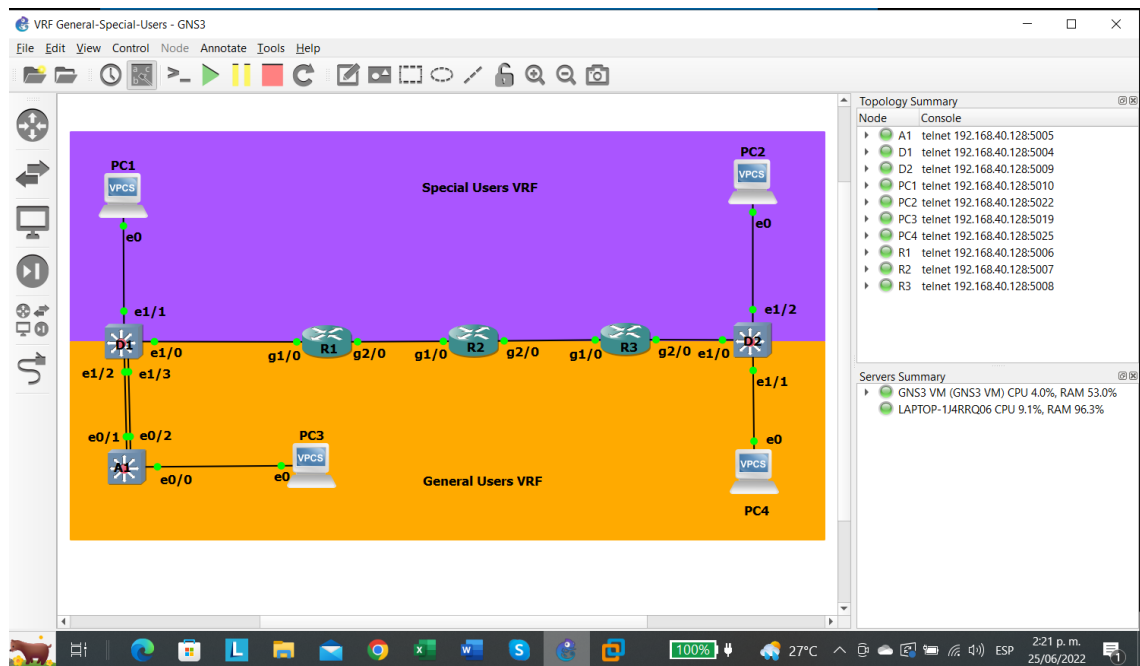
VRF General-Special-Users - GNS3

File Edit View Control Node Annotate Tools Help

PC1
VPCS
e0
e1/1
D1
e1/0
e1/2
e1/3
e0/1
e0/2
A1
e0/0
PC3
VPCS
e0
Special Users VRF
General Users VRF
g1/0
R1
g2/0
g1/0
R2
g2/0
g1/0
R3
g2/0
e1/0
D2
e1/2
e1/1
PC2
VPCS
e0
e0
VPCS
PC4

Topology Summary
| Node | Console |
|---|---|
| A1 | telnet 192.168.40.128:5005 |
| D1 | telnet 192.168.40.128:5004 |
| D2 | telnet 192.168.40.128:5009 |
| PC1 | telnet 192.168.40.128:5010 |
| PC2 | telnet 192.168.40.128:5022 |
| PC3 | telnet 192.168.40.128:5019 |
| PC4 | telnet 192.168.40.128:5025 |
| R1 | telnet 192.168.40.128:5006 |
| R2 | telnet 192.168.40.128:5007 |
| R3 | telnet 192.168.40.128:5008 |

Servers Summary
GNS3 VM (GNS3 VM) CPU 4.0%, RAM 53.0%
LAPTOP-1J4RRQ06 CPU 9.1%, RAM 96.3%

100%
27°C
ESP
2:21 p. m.
25/06/2022
1